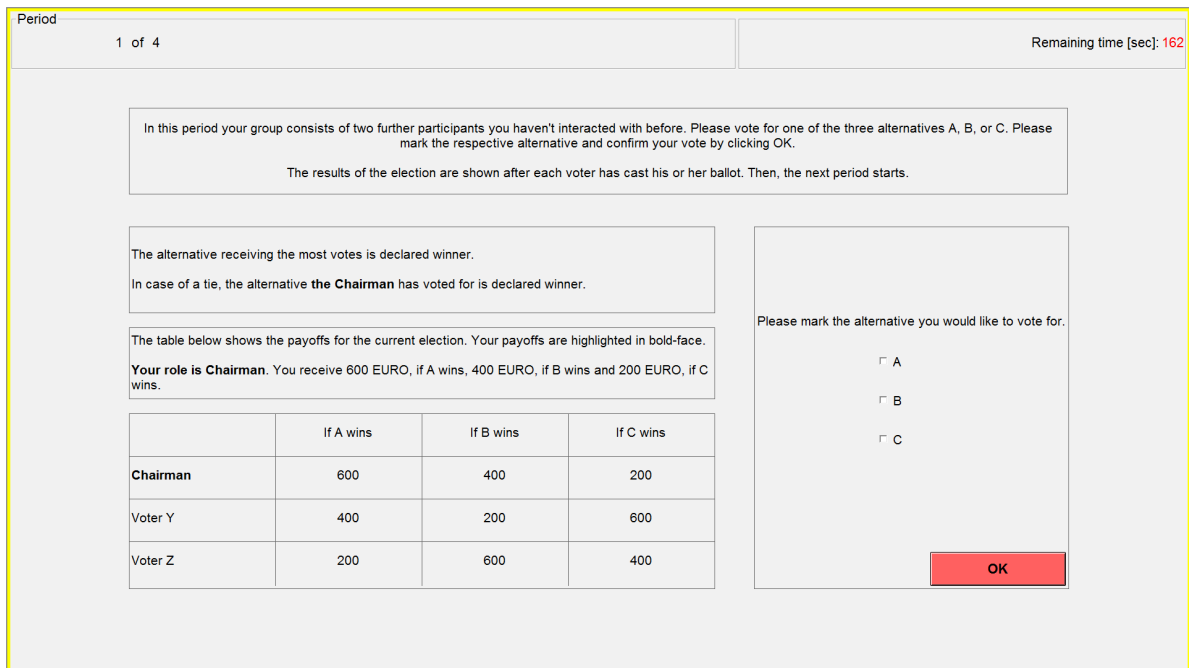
Period

1 of 4

Remaining time [sec]: 162

In this period your group consists of two further participants you haven't interacted with before. Please vote for one of the three alternatives A, B, or C. Please mark the respective alternative and confirm your vote by clicking OK.

The results of the election are shown after each voter has cast his or her ballot. Then, the next period starts.

The alternative receiving the most votes is declared winner.

In case of a tie, the alternative **the Chairman** has voted for is declared winner.

The table below shows the payoffs for the current election. Your payoffs are highlighted in bold-face.

**Your role is Chairman**. You receive 600 EURO, if A wins, 400 EURO, if B wins and 200 EURO, if C wins.

| | If A wins | If B wins | If C wins |
|---|---|---|---|
| **Chairman** | 600 | 400 | 200 |
| Voter Y | 400 | 200 | 600 |
| Voter Z | 200 | 600 | 400 |

Please mark the alternative you would like to vote for.

A

B

C

OK